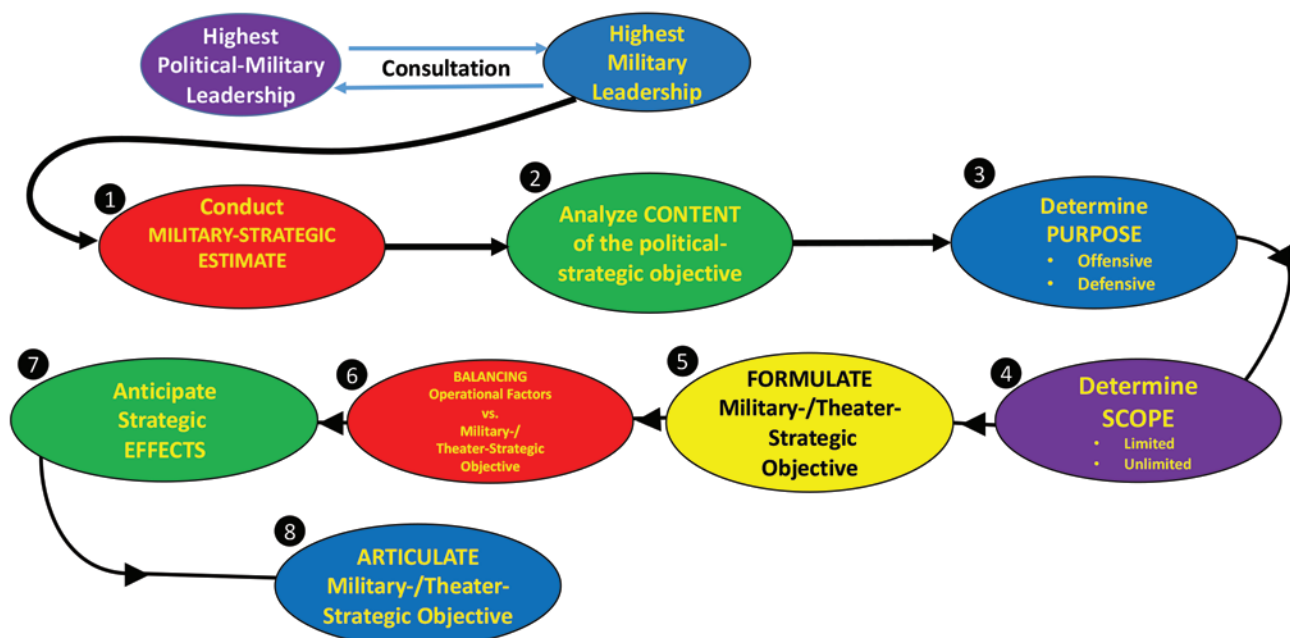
Highest Political-Military Leadership

Consultation

Highest Military Leadership

1 Conduct MILITARY-STRATEGIC ESTIMATE

2 Analyze CONTENT of the political-strategic objective

3 Determine PURPOSE
• Offensive
• Defensive

4 Determine SCOPE
• Limited
• Unlimited

5 FORMULATE Military-/Theater-Strategic Objective

6 BALANCING Operational Factors vs. Military-/ Theater-Strategic Objective

7 Anticipate Strategic EFFECTS

8 ARTICULATE Military-/Theater-Strategic Objective